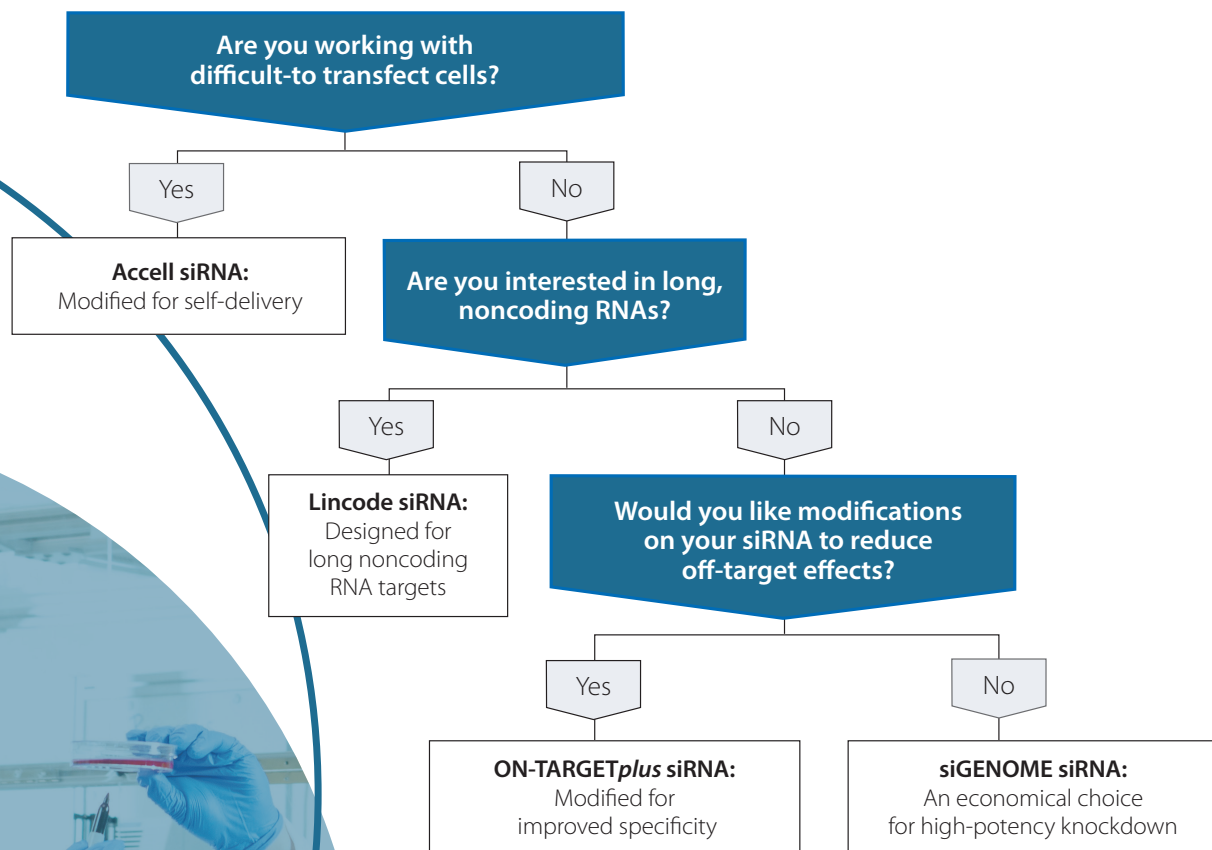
Are you working with difficult-to transfect cells?

Yes

No

**Accell siRNA:**
Modified for self-delivery

Are you interested in long, noncoding RNAs?

Yes

No

**Lincode siRNA:**
Designed for long noncoding RNA targets

Would you like modifications on your siRNA to reduce off-target effects?

Yes

No

**ON-TARGET*plus* siRNA:**
Modified for improved specificity

**siGENOME siRNA:**
An economical choice for high-potency knockdown